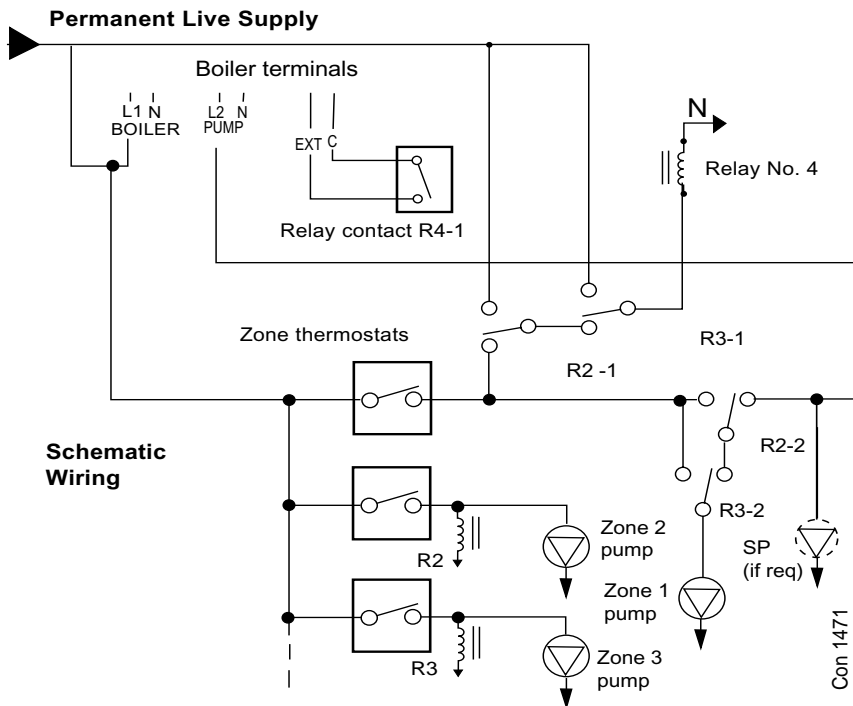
Permanent Live Supply

Boiler terminals

L1 N
BOILER

L2 N
PUMP

EXT C

N

Relay No. 4

Relay contact R4-1

Zone thermostats

R3-1

R2 -1

Schematic Wiring

R2-2

R3-2

Zone 2 pump

R2

SP (if req)

Zone 1 pump

R3

Zone 3 pump

Con 1471